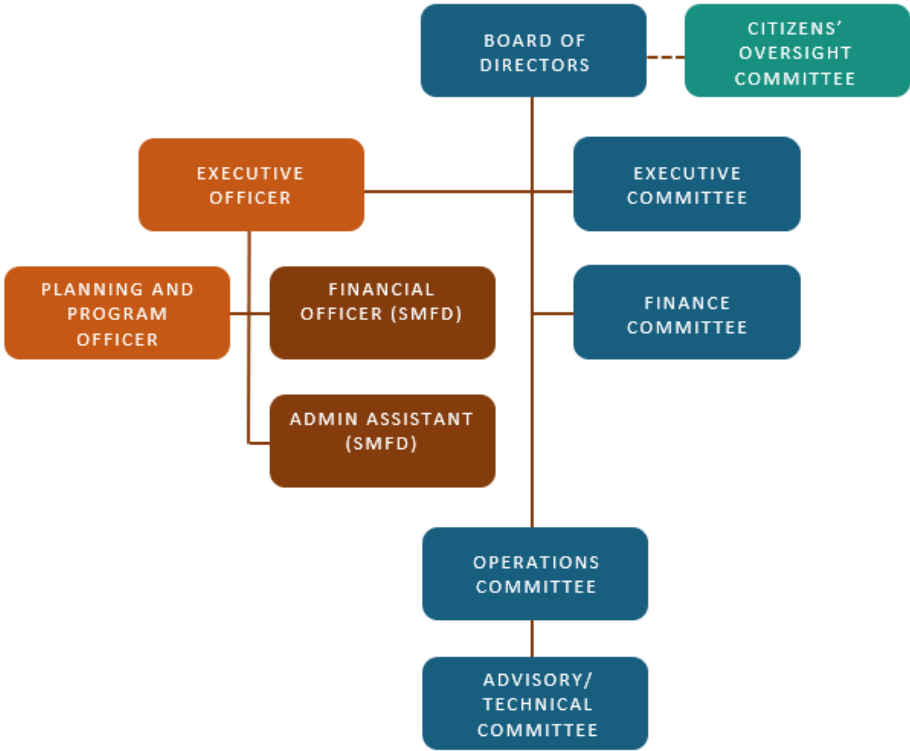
BOARD OF DIRECTORS

CITIZENS' OVERSIGHT COMMITTEE

EXECUTIVE OFFICER

EXECUTIVE COMMITTEE

PLANNING AND PROGRAM OFFICER

FINANCIAL OFFICER (SMFD)

FINANCE COMMITTEE

ADMIN ASSISTANT (SMFD)

OPERATIONS COMMITTEE

ADVISORY/ TECHNICAL COMMITTEE